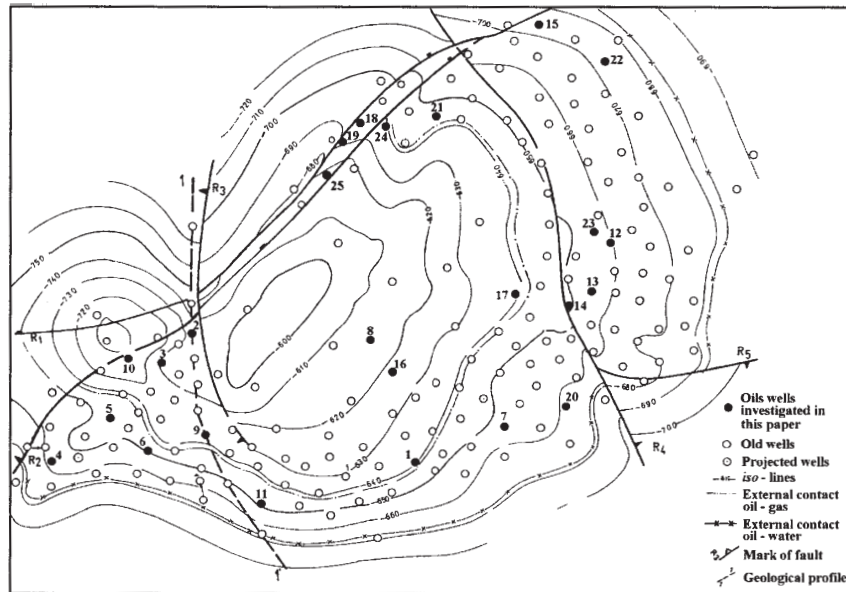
-700
15
22
-680
-690
-720
-710
-700
-690
21
18
24
19
-680
-650
-640
-630
25
-660
1
R$_3$
23
12
-750
-740
-730
-720
13
17
14
8
-600
-610
2
R$_1$
10
3
16
R$_5$
-680
-690
-620
20
5
7
-700
9
R$_4$
6
R$_2$
4
1
-630
-640
-650
11
-660
1

Oils wells investigated in this paper
Old wells
Projected wells
iso - lines
External contact oil - gas
External contact oil - water
Mark of fault
Geological profile